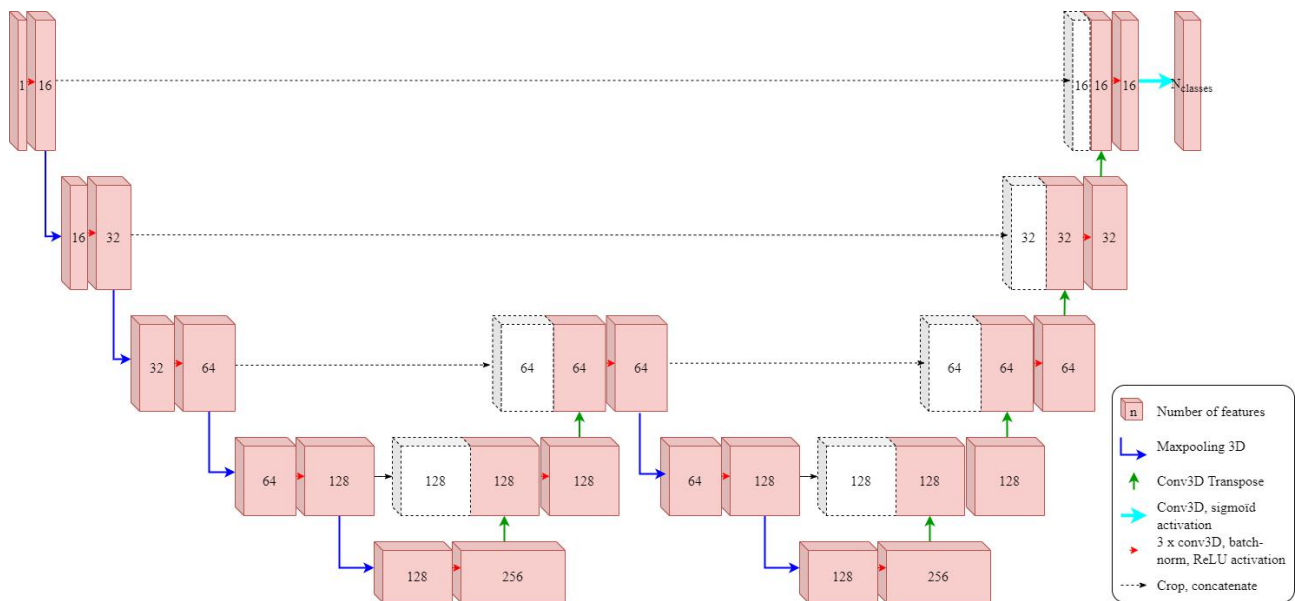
1 16

16 32

32 64

64 128

128 256

128 128

64 64

64 128

128 256

128 128

64 64

32 32 32

16 16 16 $N_{classes}$

n Number of features

Maxpooling 3D

Conv3D Transpose

Conv3D, sigmoïd activation

3 x conv3D, batch-norm, ReLU activation

Crop, concatenate